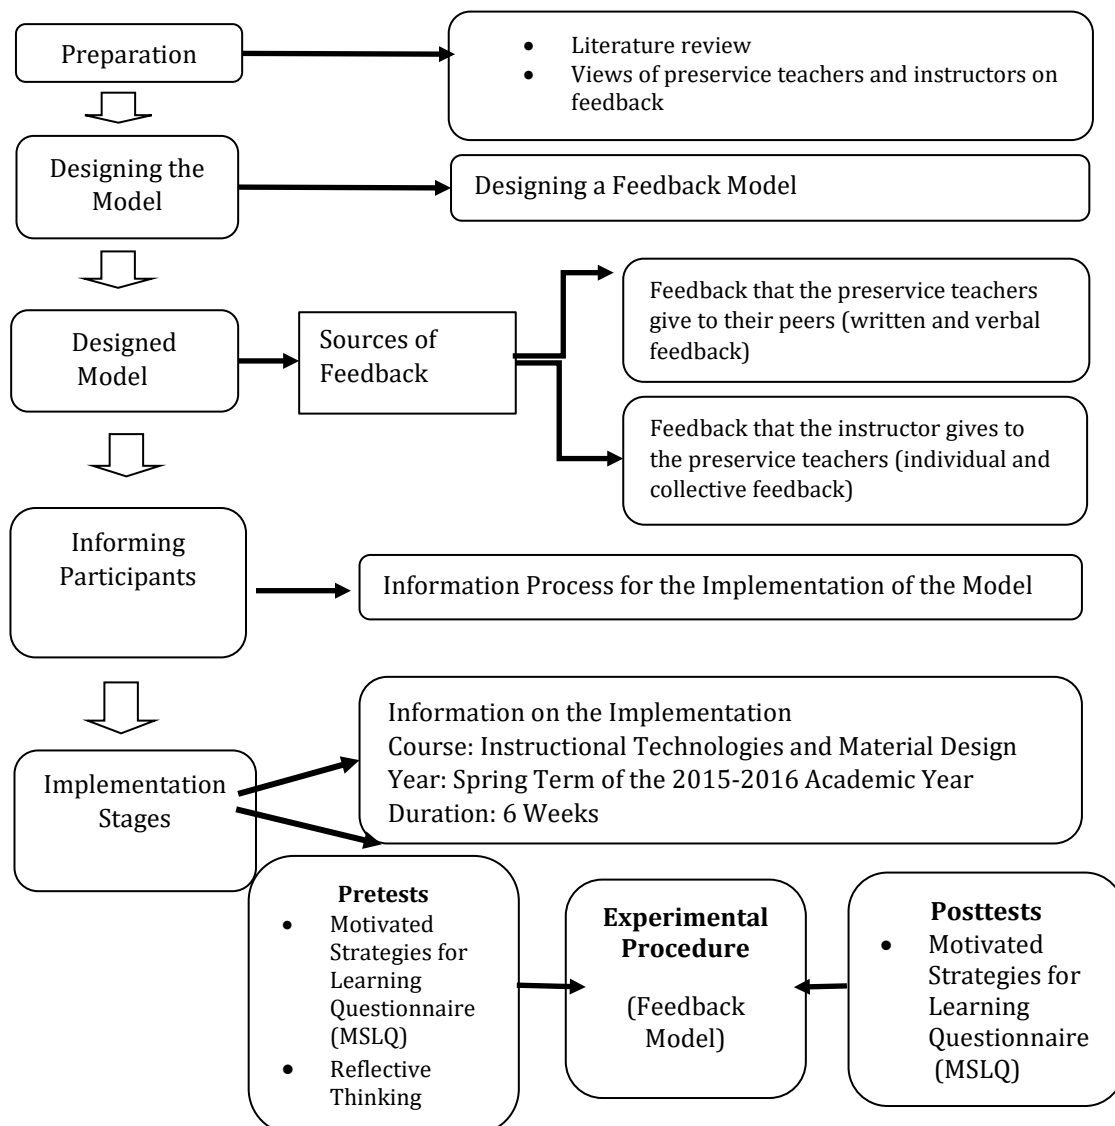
Preparation

- Literature review
- Views of preservice teachers and instructors on feedback

Designing the Model

Designing a Feedback Model

Designed Model

Sources of Feedback

Feedback that the preservice teachers give to their peers (written and verbal feedback)

Feedback that the instructor gives to the preservice teachers (individual and collective feedback)

Informing Participants

Information Process for the Implementation of the Model

Implementation Stages

Information on the Implementation
Course: Instructional Technologies and Material Design
Year: Spring Term of the 2015-2016 Academic Year
Duration: 6 Weeks

**Pretests**
- Motivated Strategies for Learning Questionnaire (MSLQ)
- Reflective Thinking

**Experimental Procedure**

(Feedback Model)

**Posttests**
- Motivated Strategies for Learning Questionnaire (MSLQ)